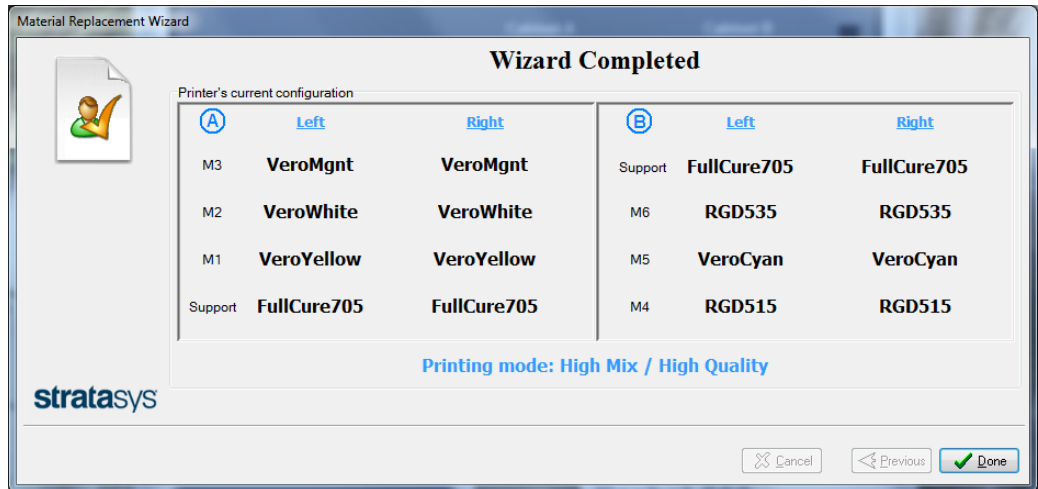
Material Replacement Wizard

Wizard Completed

Printer's current configuration

| A | Left | Right |
|---|---|---|
| M3 | VeroMgnt | VeroMgnt |
| M2 | VeroWhite | VeroWhite |
| M1 | VeroYellow | VeroYellow |
| Support | FullCure705 | FullCure705 |

| B | Left | Right |
|---|---|---|
| Support | FullCure705 | FullCure705 |
| M6 | RGD535 | RGD535 |
| M5 | VeroCyan | VeroCyan |
| M4 | RGD515 | RGD515 |

Printing mode: High Mix / High Quality

stratasys

Cancel Previous Done